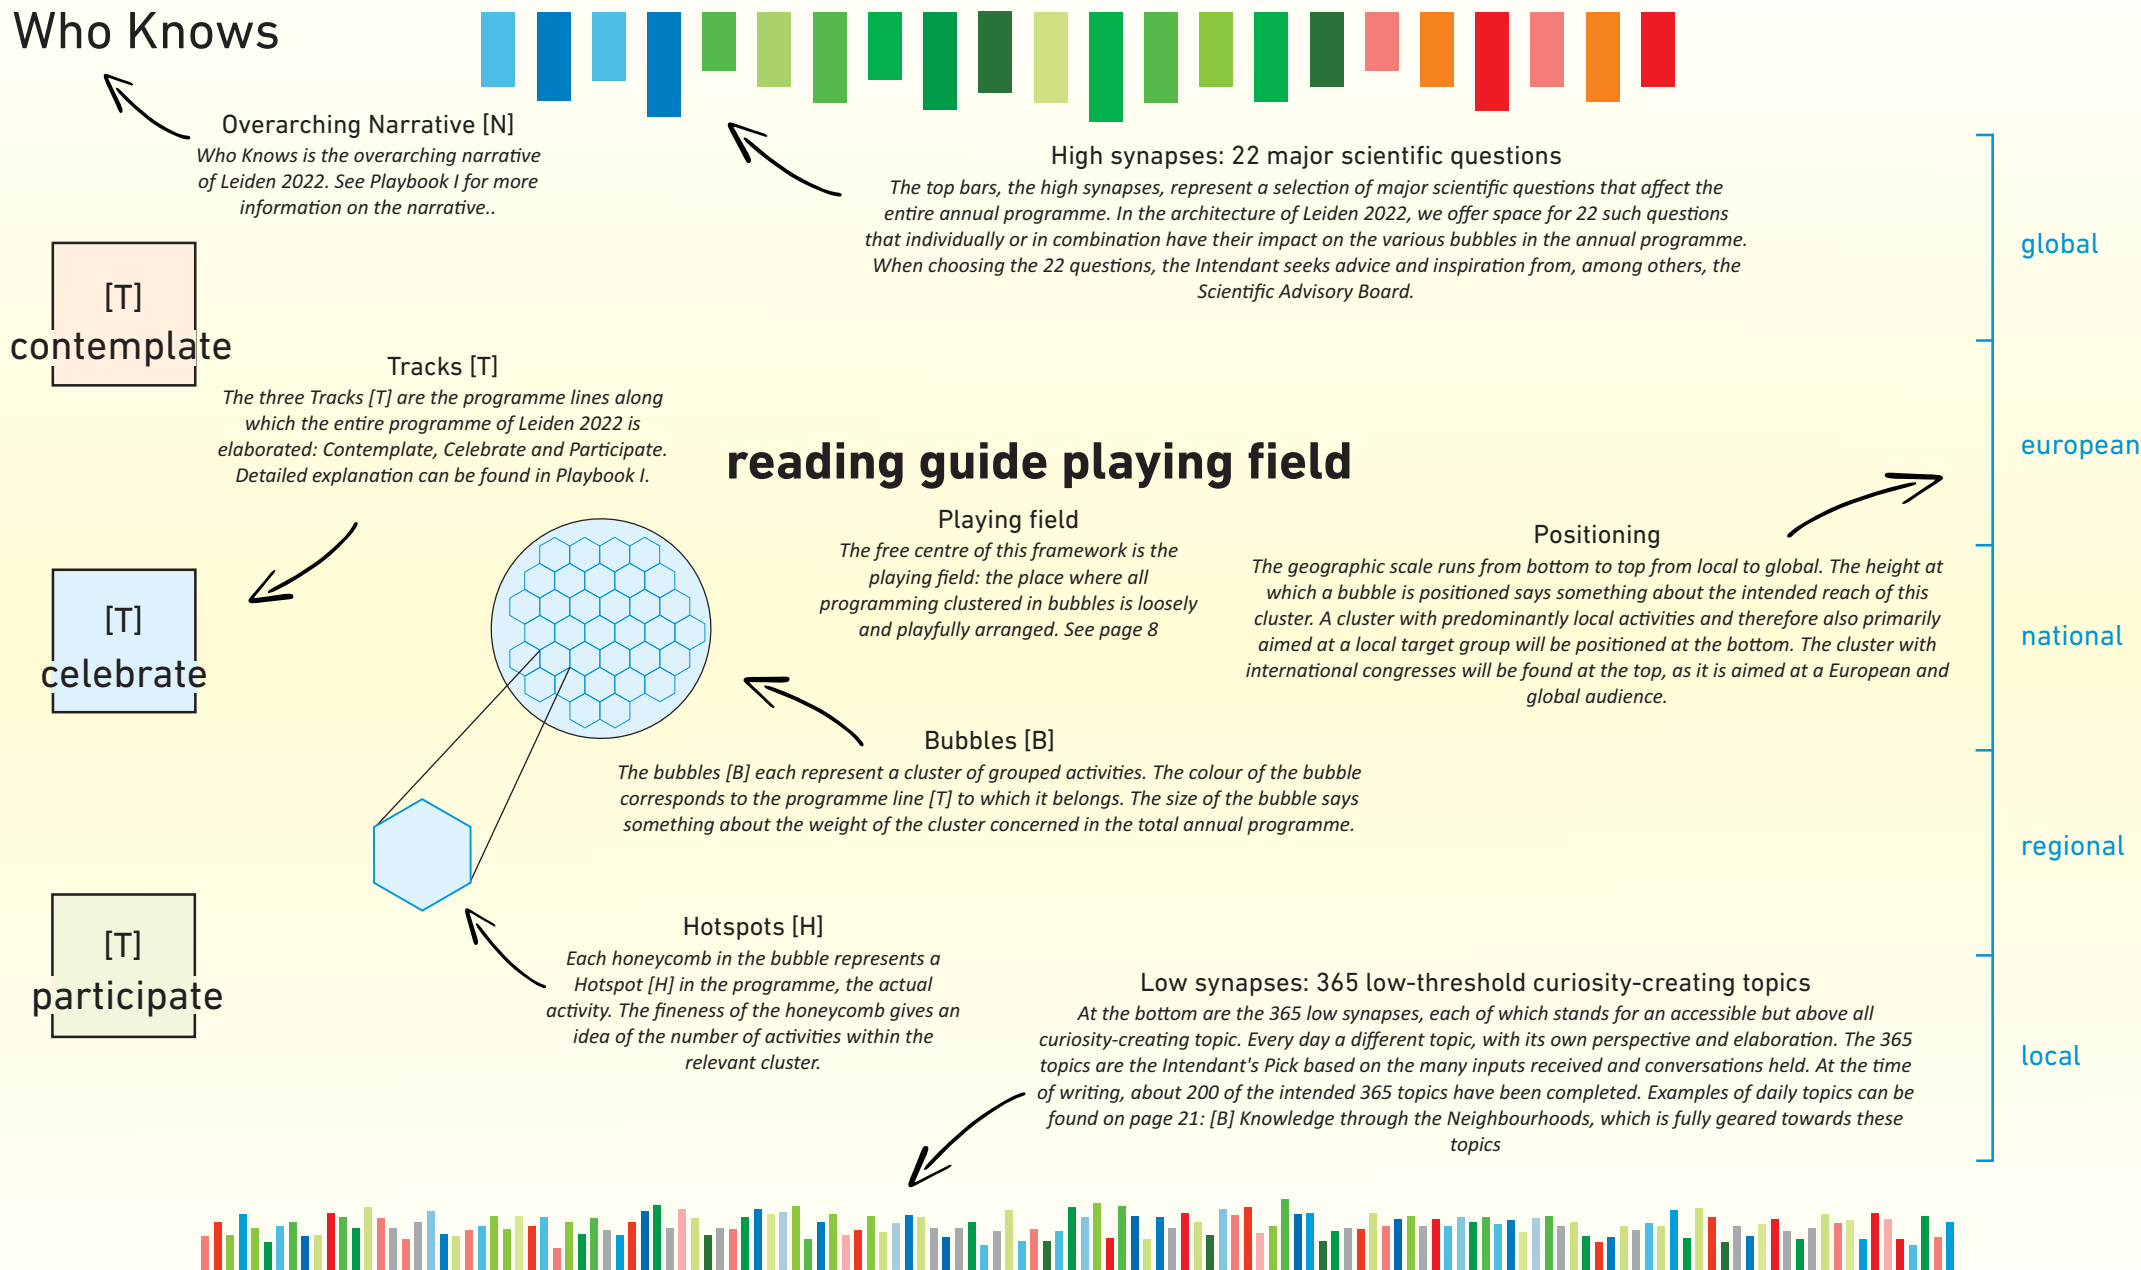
Who Knows

Overarching Narrative [N]
Who Knows is the overarching narrative of Leiden 2022. See Playbook I for more information on the narrative..

High synapses: 22 major scientific questions
The top bars, the high synapses, represent a selection of major scientific questions that affect the entire annual programme. In the architecture of Leiden 2022, we offer space for 22 such questions that individually or in combination have their impact on the various bubbles in the annual programme. When choosing the 22 questions, the Intendant seeks advice and inspiration from, among others, the Scientific Advisory Board.

global

[T] contemplate

Tracks [T]
The three Tracks [T] are the programme lines along which the entire programme of Leiden 2022 is elaborated: Contemplate, Celebrate and Participate. Detailed explanation can be found in Playbook I.

reading guide playing field

european

Playing field
The free centre of this framework is the playing field: the place where all programming clustered in bubbles is loosely and playfully arranged. See page 8

Positioning
The geographic scale runs from bottom to top from local to global. The height at which a bubble is positioned says something about the intended reach of this cluster. A cluster with predominantly local activities and therefore also primarily aimed at a local target group will be positioned at the bottom. The cluster with international congresses will be found at the top, as it is aimed at a European and global audience.

[T] celebrate

national

Bubbles [B]
The bubbles [B] each represent a cluster of grouped activities. The colour of the bubble corresponds to the programme line [T] to which it belongs. The size of the bubble says something about the weight of the cluster concerned in the total annual programme.

regional

[T] participate

Hotspots [H]
Each honeycomb in the bubble represents a Hotspot [H] in the programme, the actual activity. The fineness of the honeycomb gives an idea of the number of activities within the relevant cluster.

Low synapses: 365 low-threshold curiosity-creating topics
At the bottom are the 365 low synapses, each of which stands for an accessible but above all curiosity-creating topic. Every day a different topic, with its own perspective and elaboration. The 365 topics are the Intendant's Pick based on the many inputs received and conversations held. At the time of writing, about 200 of the intended 365 topics have been completed. Examples of daily topics can be found on page 21: [B] Knowledge through the Neighbourhoods, which is fully geared towards these topics

local